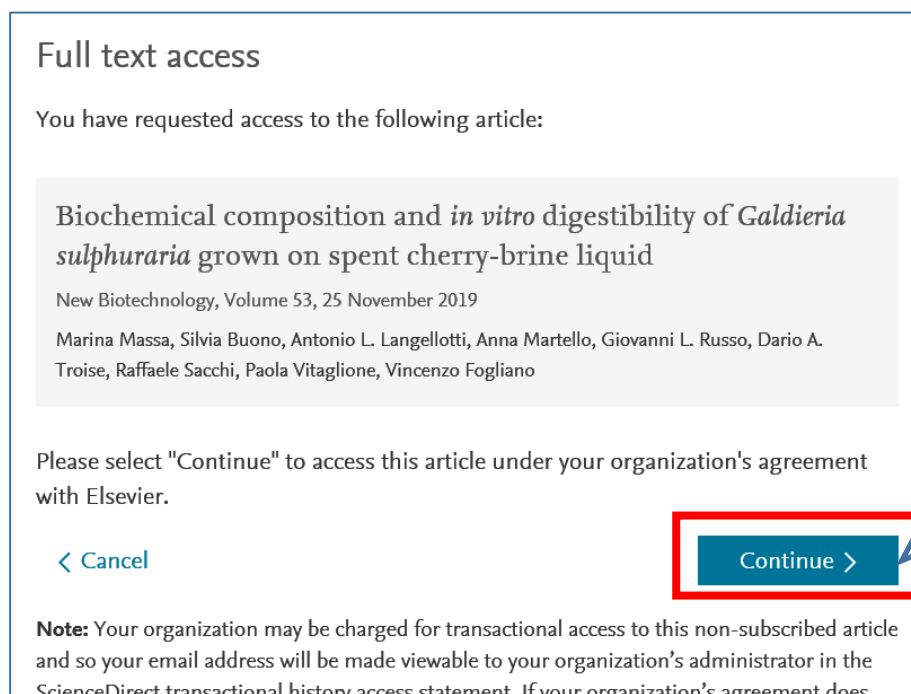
Full text access

You have requested access to the following article:

Biochemical composition and *in vitro* digestibility of *Galdieria sulphuraria* grown on spent cherry-brine liquid

New Biotechnology, Volume 53, 25 November 2019

Marina Massa, Silvia Buono, Antonio L. Langellotti, Anna Martello, Giovanni L. Russo, Dario A. Troise, Raffaele Sacchi, Paola Vitaglione, Vincenzo Fogliano

Please select "Continue" to access this article under your organization's agreement with Elsevier.

< Cancel

Continue >

**Note:** Your organization may be charged for transactional access to this non-subscribed article and so your email address will be made viewable to your organization's administrator in the ScienceDirect transactional history access statement. If your organization's agreement does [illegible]